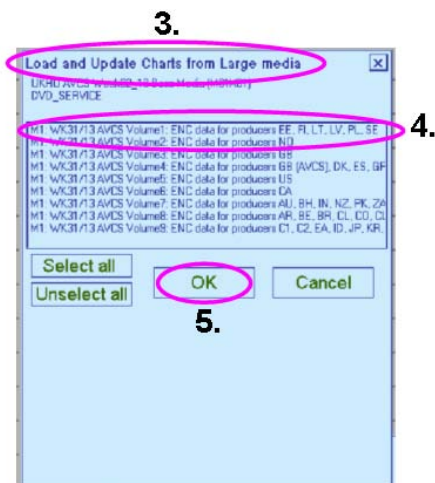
3.

Load and Update Charts from Large media

UKHO AVCS Week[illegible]_13 Base Media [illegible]
DVD_SERVICE

M1: WK31/13 AVCS Volume1: ENC data for producers EE, FI, LT, LV, PL, SE
M1: WK31/13 AVCS Volume2: ENC data for producers NO
M1: WK31/13 AVCS Volume3: ENC data for producers GB
M1: WK31/13 AVCS Volume4: ENC data for producers GB (AVCS), DK, ES, GR
M1: WK31/13 AVCS Volume5: ENC data for producers US
M1: WK31/13 AVCS Volume6: ENC data for producers CA
M1: WK31/13 AVCS Volume7: ENC data for producers AU, BH, IN, NZ, PK, ZA
M1: WK31/13 AVCS Volume8: ENC data for producers AR, BE, BR, CL, CO, CL
M1: WK31/13 AVCS Volume9: ENC data for producers C1, C2, EA, ID, JP, KR,

4.

Select all
Unselect all
OK
Cancel

5.